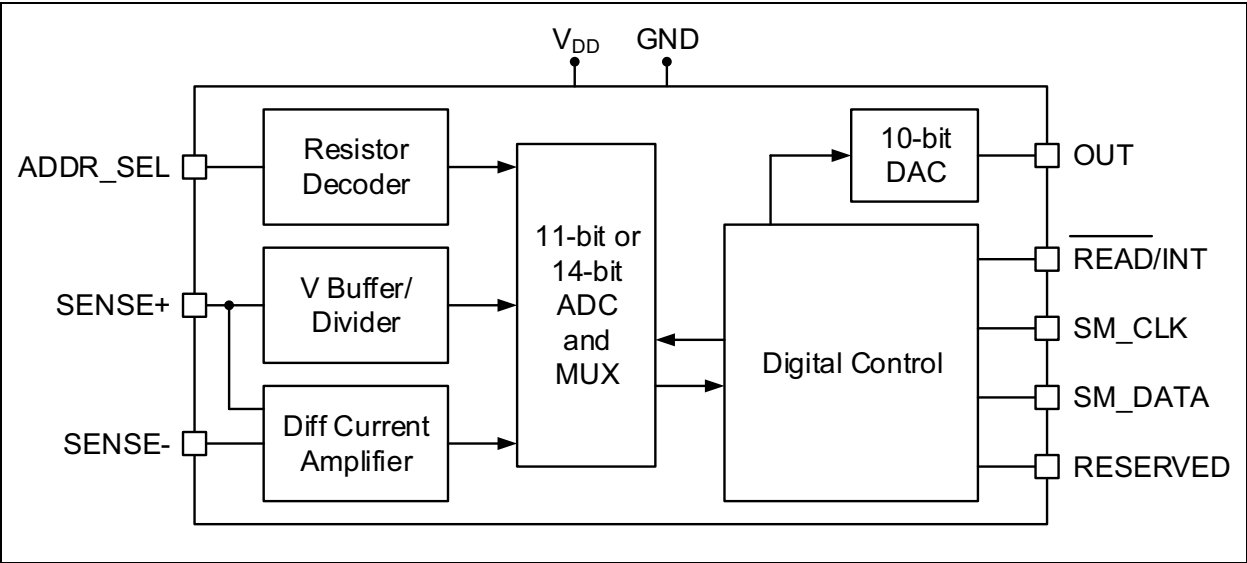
$V_{DD}$ GND

ADDR_SEL

Resistor Decoder

SENSE+

V Buffer/ Divider

SENSE-

Diff Current Amplifier

11-bit or 14-bit ADC and MUX

10-bit DAC

Digital Control

OUT

$\overline{\text{READ/INT}}$

SM_CLK

SM_DATA

RESERVED